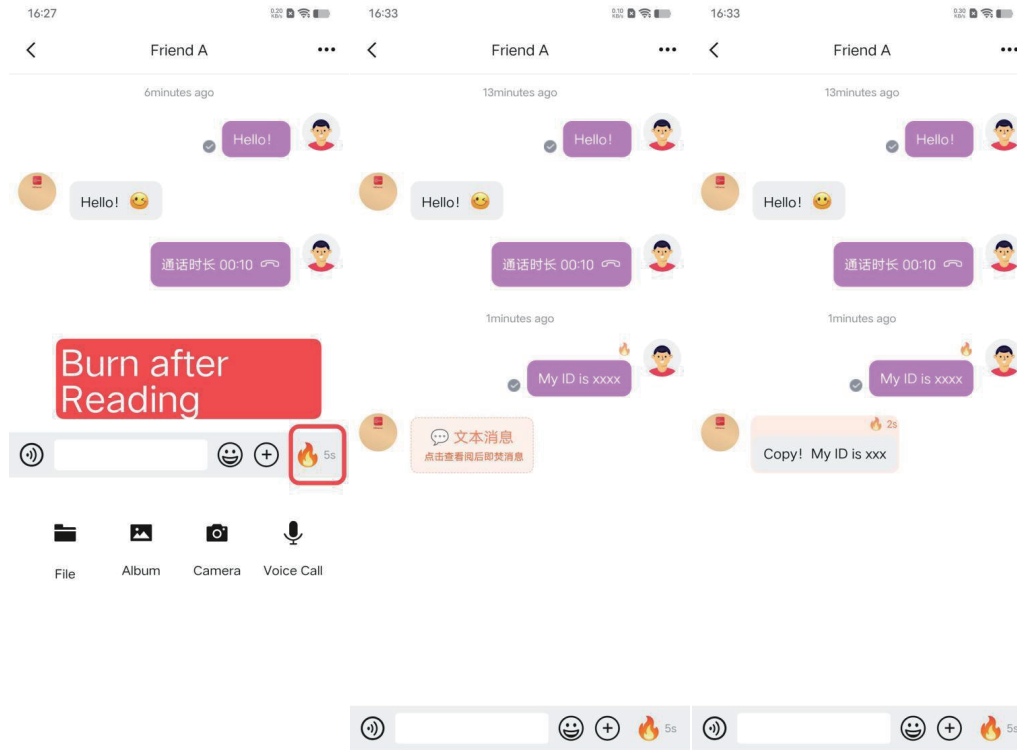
16:27

Friend A

6minutes ago

Hello!

Hello! 😊

通话时长 00:10

Burn after Reading

5s

File

Album

Camera

Voice Call

16:33

Friend A

13minutes ago

Hello!

Hello! 😊

通话时长 00:10

1minutes ago

My ID is xxxx

文本消息
点击查看阅后即焚消息

5s

16:33

Friend A

13minutes ago

Hello!

Hello! 😊

通话时长 00:10

1minutes ago

My ID is xxxx

2s

Copy! My ID is xxx

5s